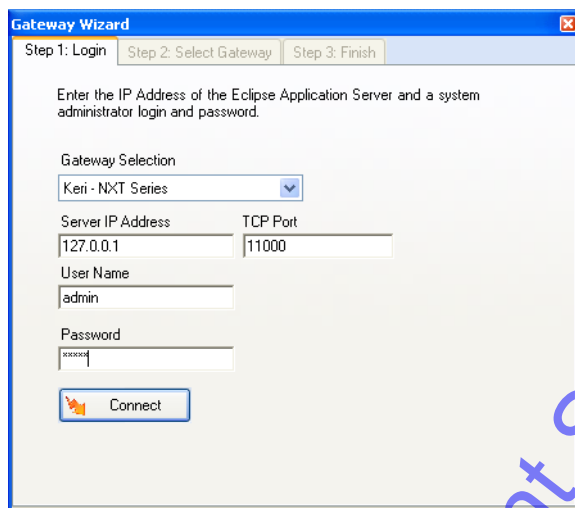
Gateway Wizard

Step 1: Login | Step 2: Select Gateway | Step 3: Finish

Enter the IP Address of the Eclipse Application Server and a system administrator login and password.

Gateway Selection
Keri - NXT Series

Server IP Address
127.0.0.1

TCP Port
11000

User Name
admin

Password
*****

Connect